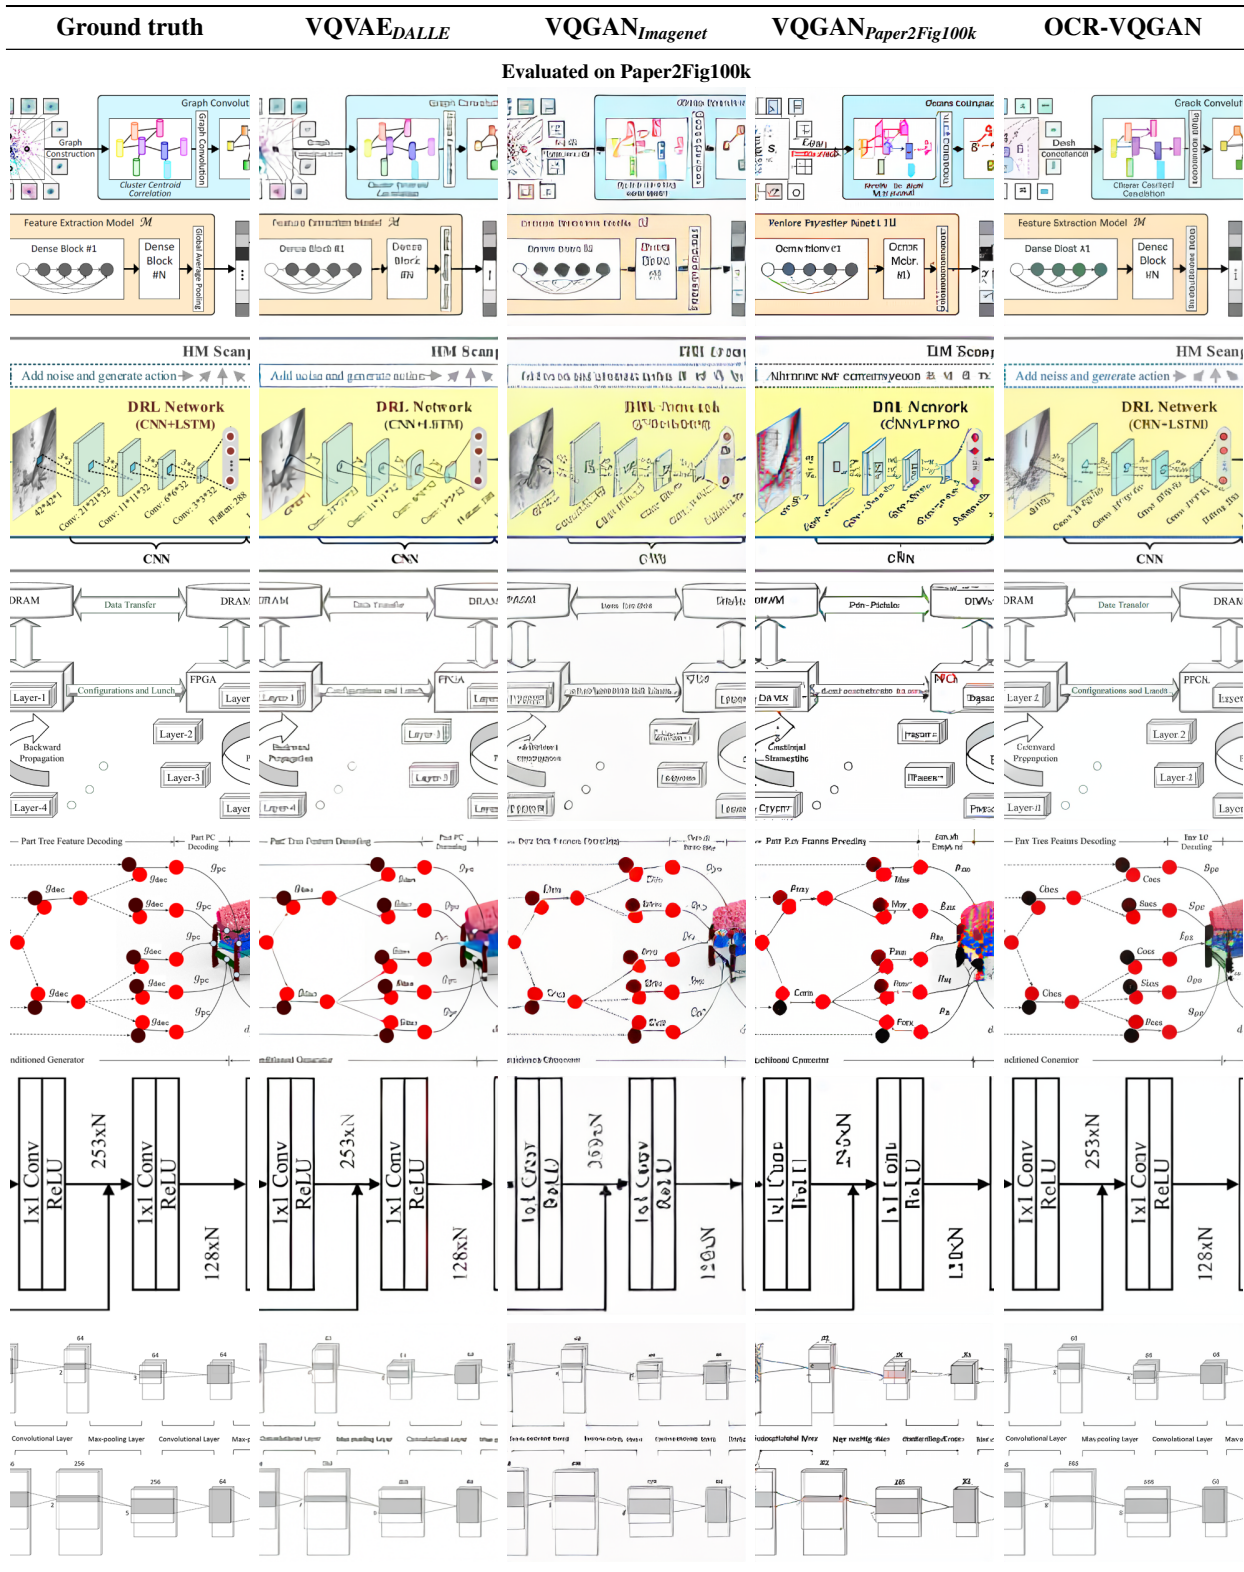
| Ground truth | $VQVAE_{DALLE}$ | $VQGAN_{Imagenet}$ | $VQGAN_{Paper2Fig100k}$ | OCR-VQGAN |
|---|---|---|---|---|

Evaluated on Paper2Fig100k

Graph Convolut
Graph Construction
Cluster Centroid Correlation
Graph Convolution
Feature Extraction Model $\mathcal{M}$
Dense Block #1
Dense Block #N
Global Average Pooling

HM Scan
Add noise and generate action
DRL Network (CNN+LSTM)
42*42*1
Conv: 21*21*32
Conv: 11*11*32
Conv: 6*6*32
Conv: 3*3*32
Flatten: 288
CNN

DRAM
Data Transfer
DRAM
FPGA
Layer-1
Configurations and Lunch
Layer
Layer-2
Backward Propagation
Layer-3
Layer-4
Layer

Part Tree Feature Decoding
Part PC Decoding
$g_{dec}$
$g_{pc}$

nditioned Generator

1x1 Conv ReLU
253xN
1x1 Conv ReLU
128xN

64
64
64
Convolutional Layer
Max-pooling Layer
Convolutional Layer
256
256
64